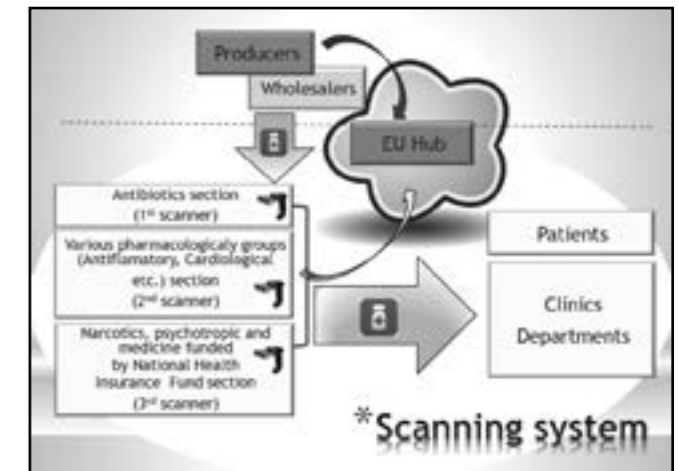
Producers

Wholesalers

EU Hub

Antibiotics section
(1st scanner)

Various pharmacologicaly groups (Antiflamatory, Cardiological etc.) section
(2nd scanner)

Narcotics, psychotropic and medicine funded by National Health Insurance Fund section
(3rd scanner)

Patients

Clinics
Departments

*Scanning system